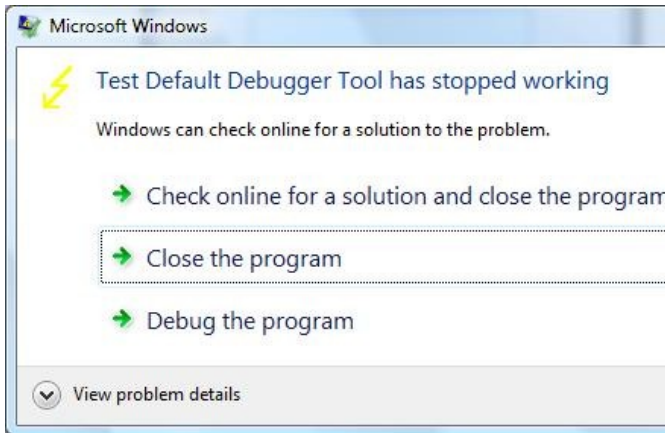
Microsoft Windows

Test Default Debugger Tool has stopped working

Windows can check online for a solution to the problem.

Check online for a solution and close the program

Close the program

Debug the program

View problem details